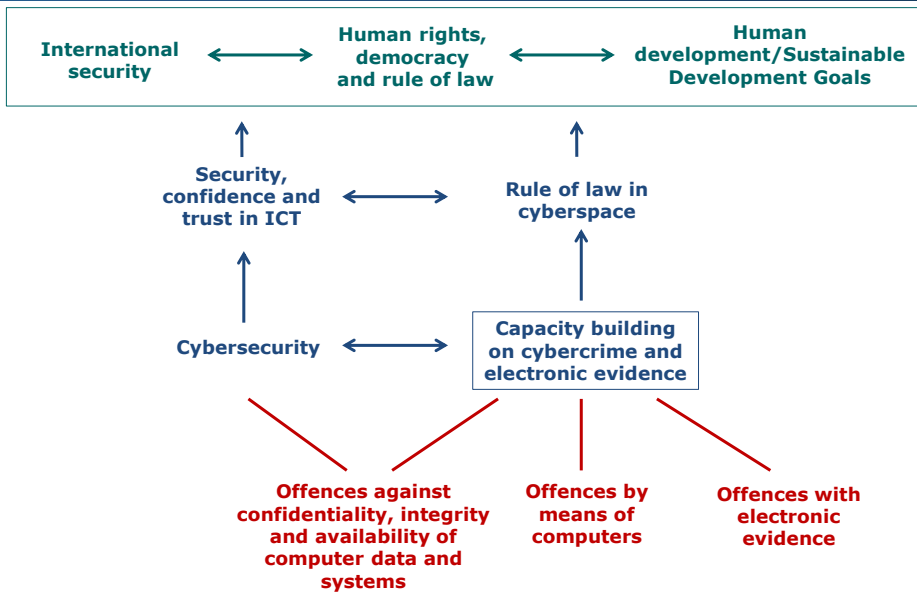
International security

Human rights, democracy and rule of law

Human development/Sustainable Development Goals

Security, confidence and trust in ICT

Rule of law in cyberspace

Cybersecurity

Capacity building on cybercrime and electronic evidence

Offences against confidentiality, integrity and availability of computer data and systems

Offences by means of computers

Offences with electronic evidence